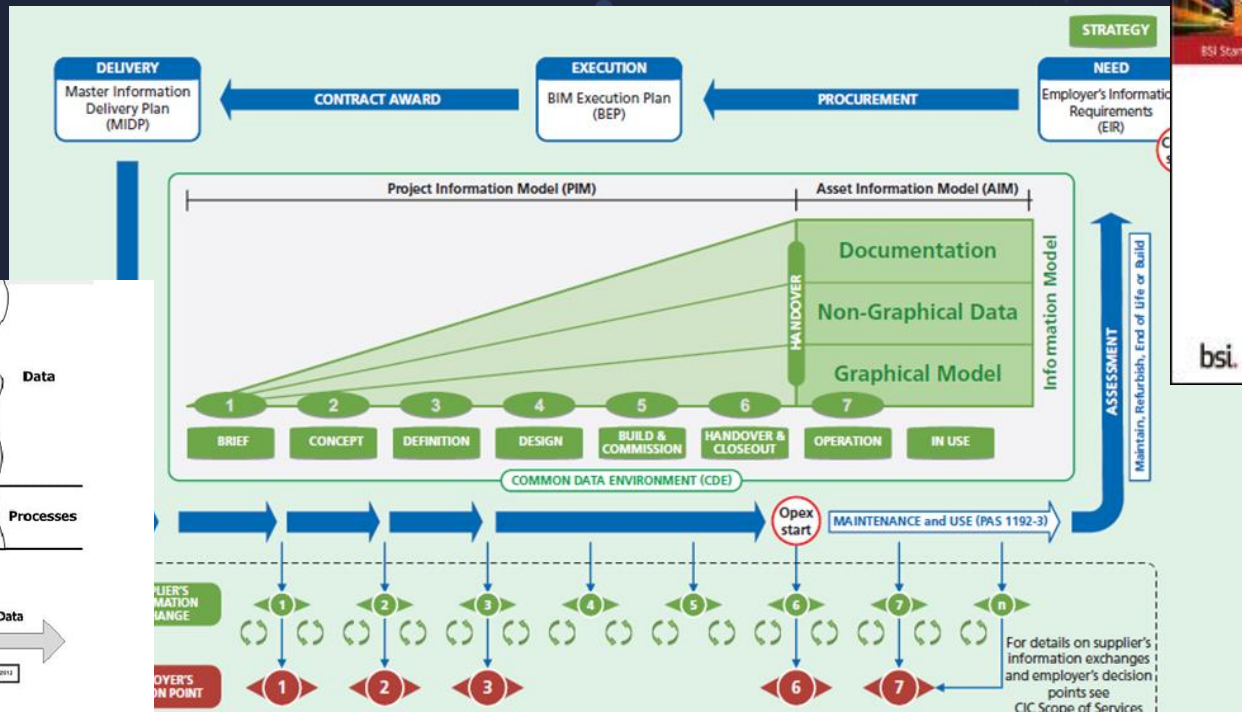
STRATEGY

DELIVERY
Master Information Delivery Plan (MIDP)

CONTRACT AWARD

EXECUTION
BIM Execution Plan (BEP)

PROCUREMENT

NEED
Employer's Informatio Requirements (EIR)

BSI Stan

Project Information Model (PIM)

Asset Information Model (AIM)

HANDOVER

Documentation

Non-Graphical Data

Graphical Model

Information Model

ASSESSMENT

Maintain, Refurbish, End of Life or Build

bsi.

Data

1 2 3 4 5 6 7

BRIEF

CONCEPT

DEFINITION

DESIGN

BUILD & COMMISSION

HANDOVER & CLOSEOUT

OPERATION

IN USE

COMMON DATA ENVIRONMENT (CDE)

Processes

Opex start

MAINTENANCE and USE (PAS 1192-3)

LIER'S MATION HANGE

1 2 3 4 5 6 7 n

Data

2012

OYER'S ON POINT

1 2 3 6 7

For details on supplier's information exchanges and employer's decision points see CIC Scope of Services